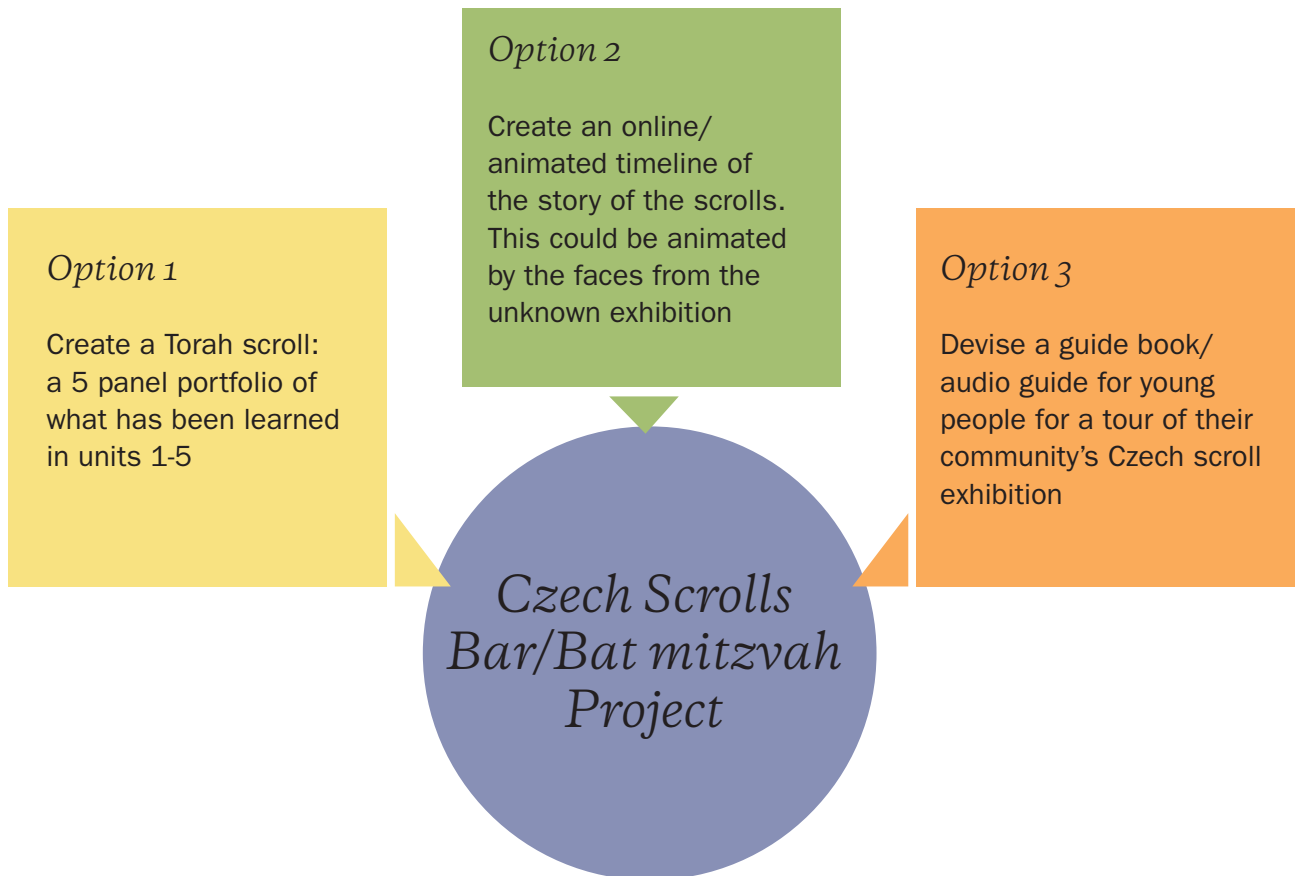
Option 2

Create an online/ animated timeline of the story of the scrolls. This could be animated by the faces from the unknown exhibition

Option 1

Create a Torah scroll: a 5 panel portfolio of what has been learned in units 1-5

Option 3

Devise a guide book/ audio guide for young people for a tour of their community's Czech scroll exhibition

Czech Scrolls Bar/Bat mitzvah Project